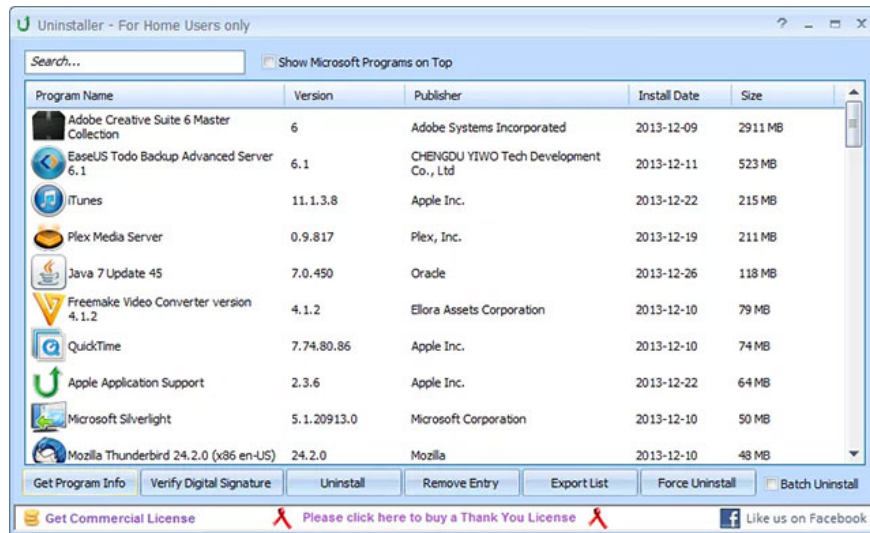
Uninstaller - For Home Users only

? _ □ X

Search...

Show Microsoft Programs on Top

| Program Name | Version | Publisher | Install Date | Size |
|---|---|---|---|---|
| Adobe Creative Suite 6 Master Collection | 6 | Adobe Systems Incorporated | 2013-12-09 | 2911 MB |
| EaseUS Todo Backup Advanced Server 6.1 | 6.1 | CHENGDU YIWO Tech Development Co., Ltd | 2013-12-11 | 523 MB |
| iTunes | 11.1.3.8 | Apple Inc. | 2013-12-22 | 215 MB |
| Plex Media Server | 0.9.817 | Plex, Inc. | 2013-12-19 | 211 MB |
| Java 7 Update 45 | 7.0.450 | Oracle | 2013-12-26 | 118 MB |
| Freemake Video Converter version 4.1.2 | 4.1.2 | Ellora Assets Corporation | 2013-12-10 | 79 MB |
| QuickTime | 7.74.80.86 | Apple Inc. | 2013-12-10 | 74 MB |
| Apple Application Support | 2.3.6 | Apple Inc. | 2013-12-22 | 64 MB |
| Microsoft Silverlight | 5.1.20913.0 | Microsoft Corporation | 2013-12-10 | 50 MB |
| Mozilla Thunderbird 24.2.0 (x86 en-US) | 24.2.0 | Mozilla | 2013-12-10 | 48 MB |

Get Program Info | Verify Digital Signature | Uninstall | Remove Entry | Export List | Force Uninstall | Batch Uninstall

Get Commercial License | Please click here to buy a Thank You License | Like us on Facebook